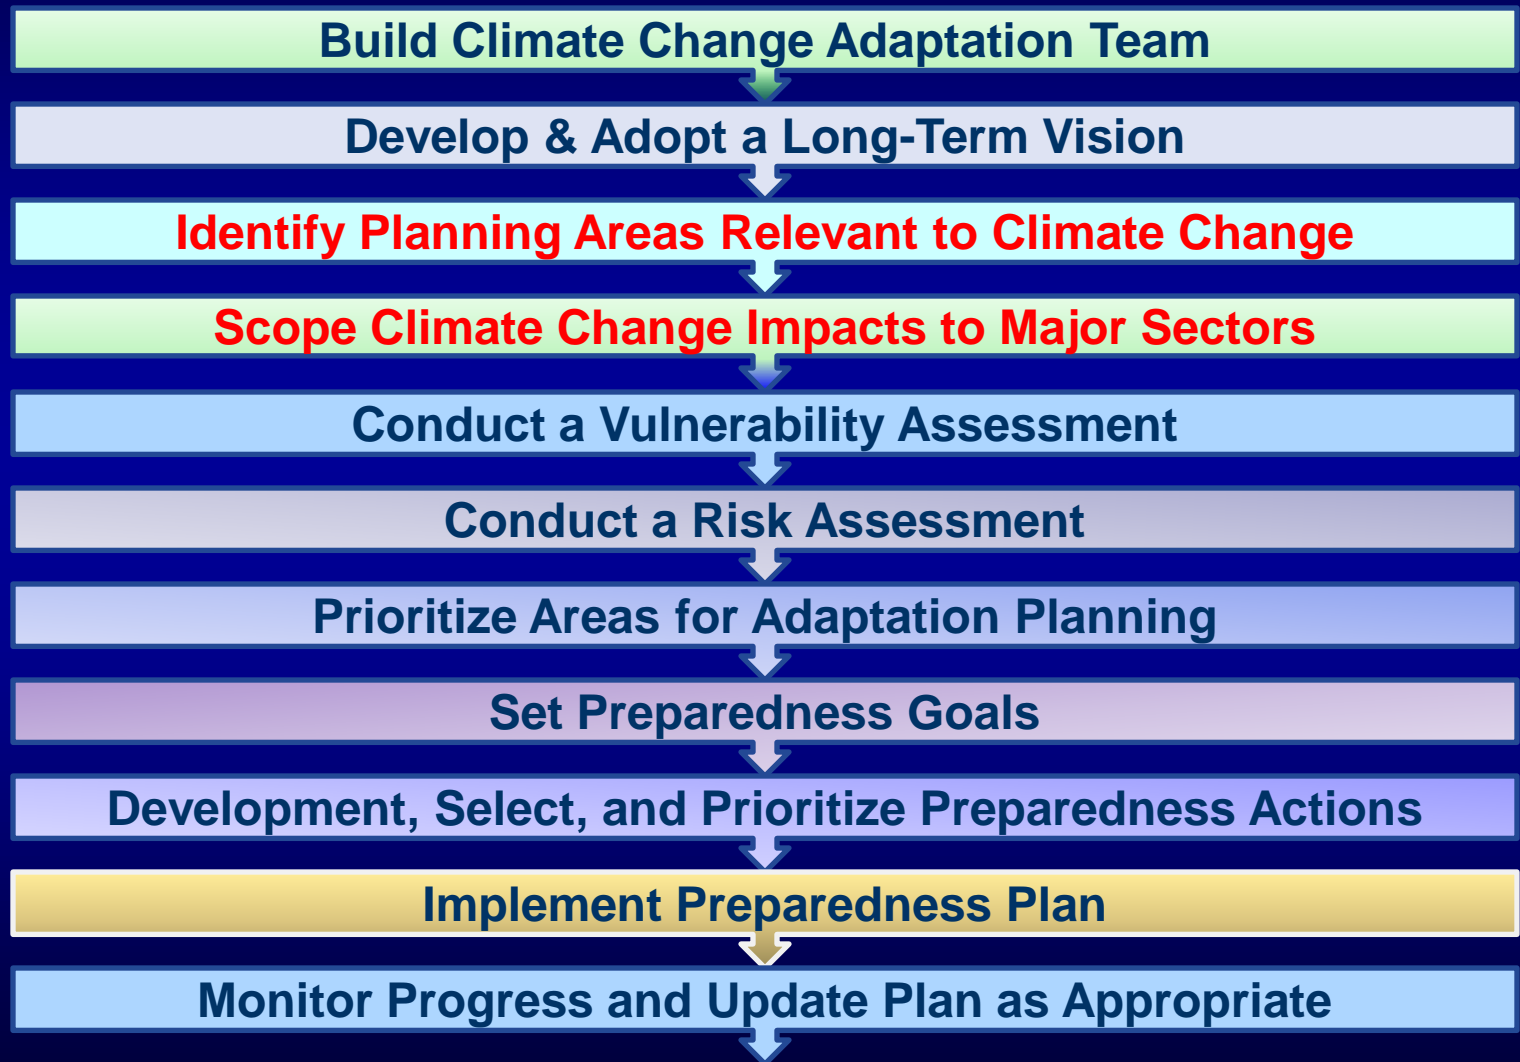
Build Climate Change Adaptation Team

Develop & Adopt a Long-Term Vision

Identify Planning Areas Relevant to Climate Change

Scope Climate Change Impacts to Major Sectors

Conduct a Vulnerability Assessment

Conduct a Risk Assessment

Prioritize Areas for Adaptation Planning

Set Preparedness Goals

Development, Select, and Prioritize Preparedness Actions

Implement Preparedness Plan

Monitor Progress and Update Plan as Appropriate